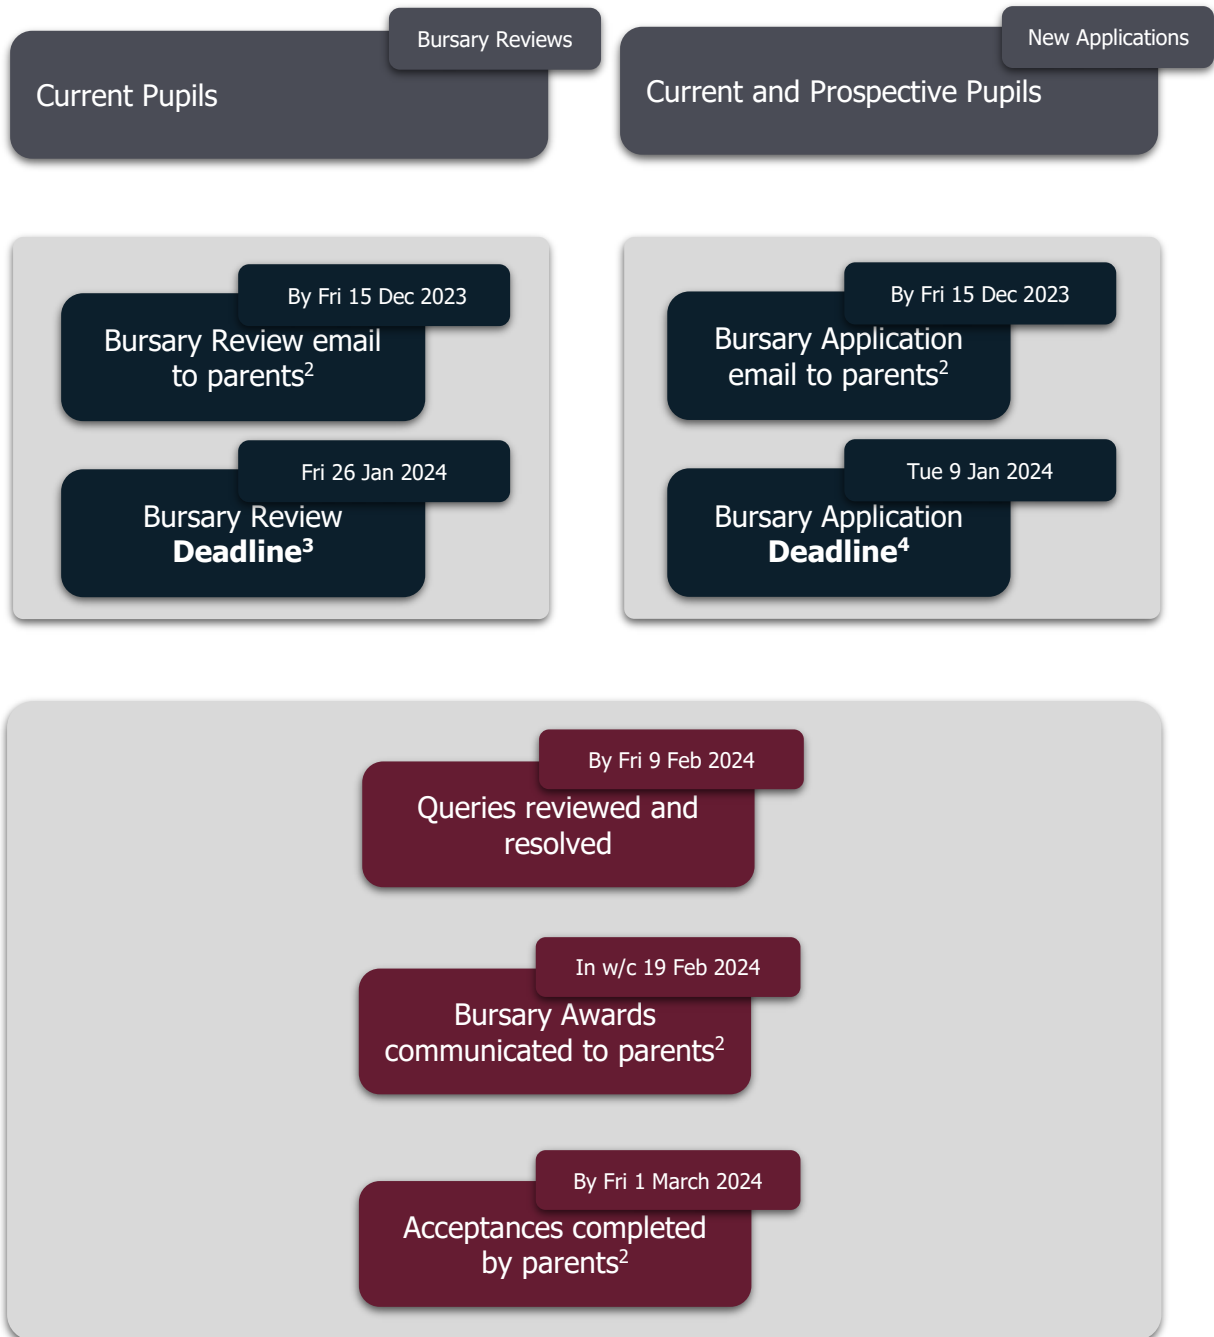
Bursary Reviews

Current Pupils

New Applications

Current and Prospective Pupils

By Fri 15 Dec 2023

Bursary Review email to parents$^2$

Fri 26 Jan 2024

Bursary Review **Deadline**$^3$

By Fri 15 Dec 2023

Bursary Application email to parents$^2$

Tue 9 Jan 2024

Bursary Application **Deadline**$^4$

By Fri 9 Feb 2024

Queries reviewed and resolved

In w/c 19 Feb 2024

Bursary Awards communicated to parents$^2$

By Fri 1 March 2024

Acceptances completed by parents$^2$